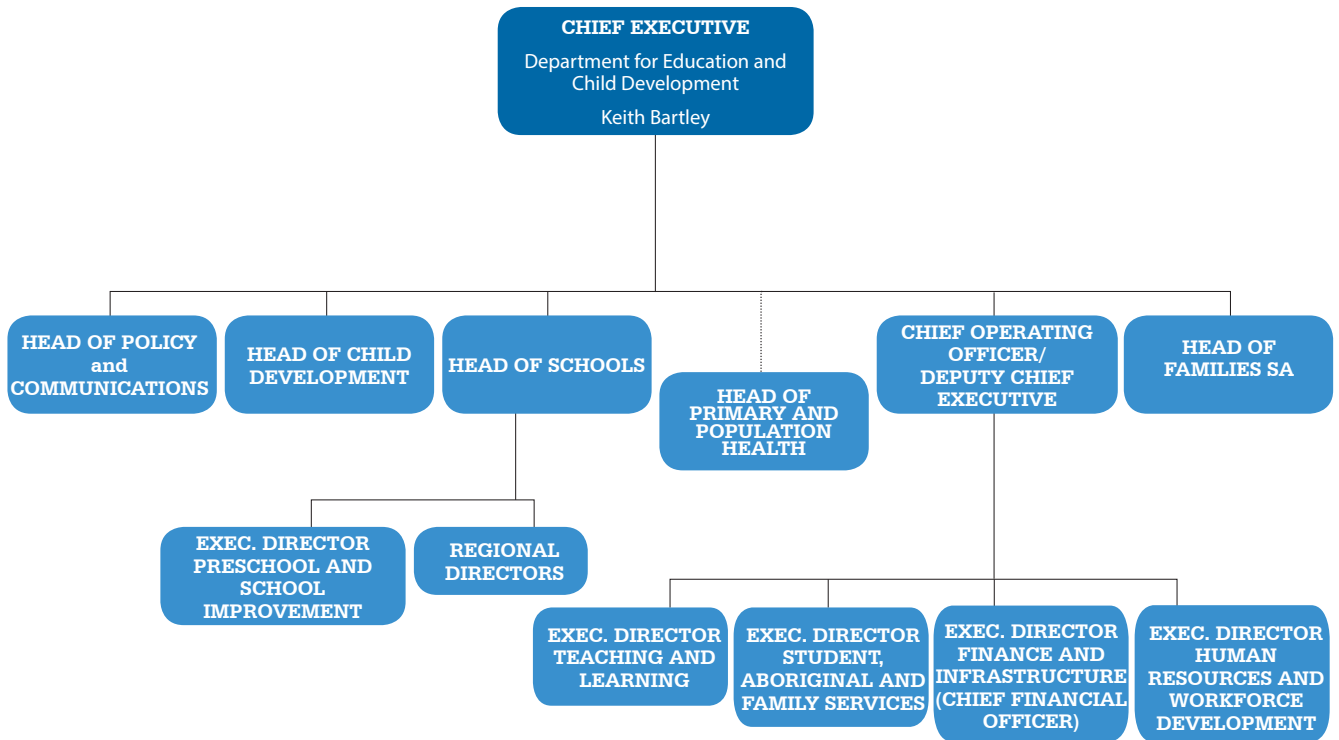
CHIEF EXECUTIVE

Department for Education and Child Development

Keith Bartley

HEAD OF POLICY and COMMUNICATIONS

HEAD OF CHILD DEVELOPMENT

HEAD OF SCHOOLS

HEAD OF PRIMARY AND POPULATION HEALTH

CHIEF OPERATING OFFICER/ DEPUTY CHIEF EXECUTIVE

HEAD OF FAMILIES SA

EXEC. DIRECTOR PRESCHOOL AND SCHOOL IMPROVEMENT

REGIONAL DIRECTORS

EXEC. DIRECTOR TEACHING AND LEARNING

EXEC. DIRECTOR STUDENT, ABORIGINAL AND FAMILY SERVICES

EXEC. DIRECTOR FINANCE AND INFRASTRUCTURE (CHIEF FINANCIAL OFFICER)

EXEC. DIRECTOR HUMAN RESOURCES AND WORKFORCE DEVELOPMENT